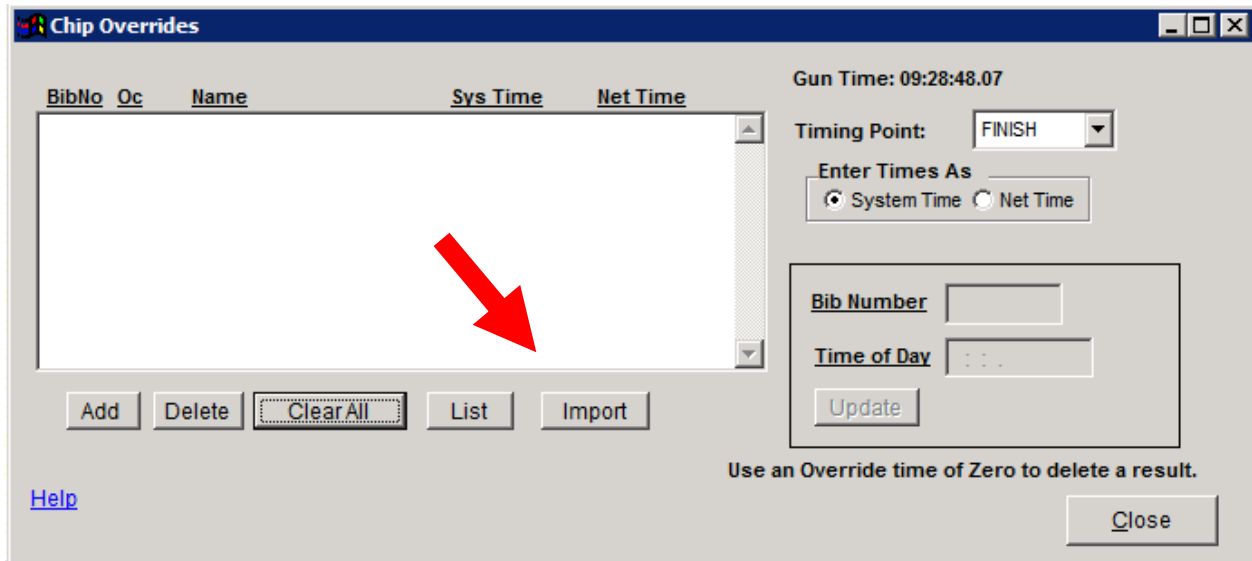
Chip Overrides

BibNo Oc Name Sys Time Net Time

Gun Time: 09:28:48.07

Timing Point: FINISH

Enter Times As
System Time Net Time

Bib Number

Time of Day : : .

Update

Add Delete Clear All List Import

Use an Override time of Zero to delete a result.

Help

Close